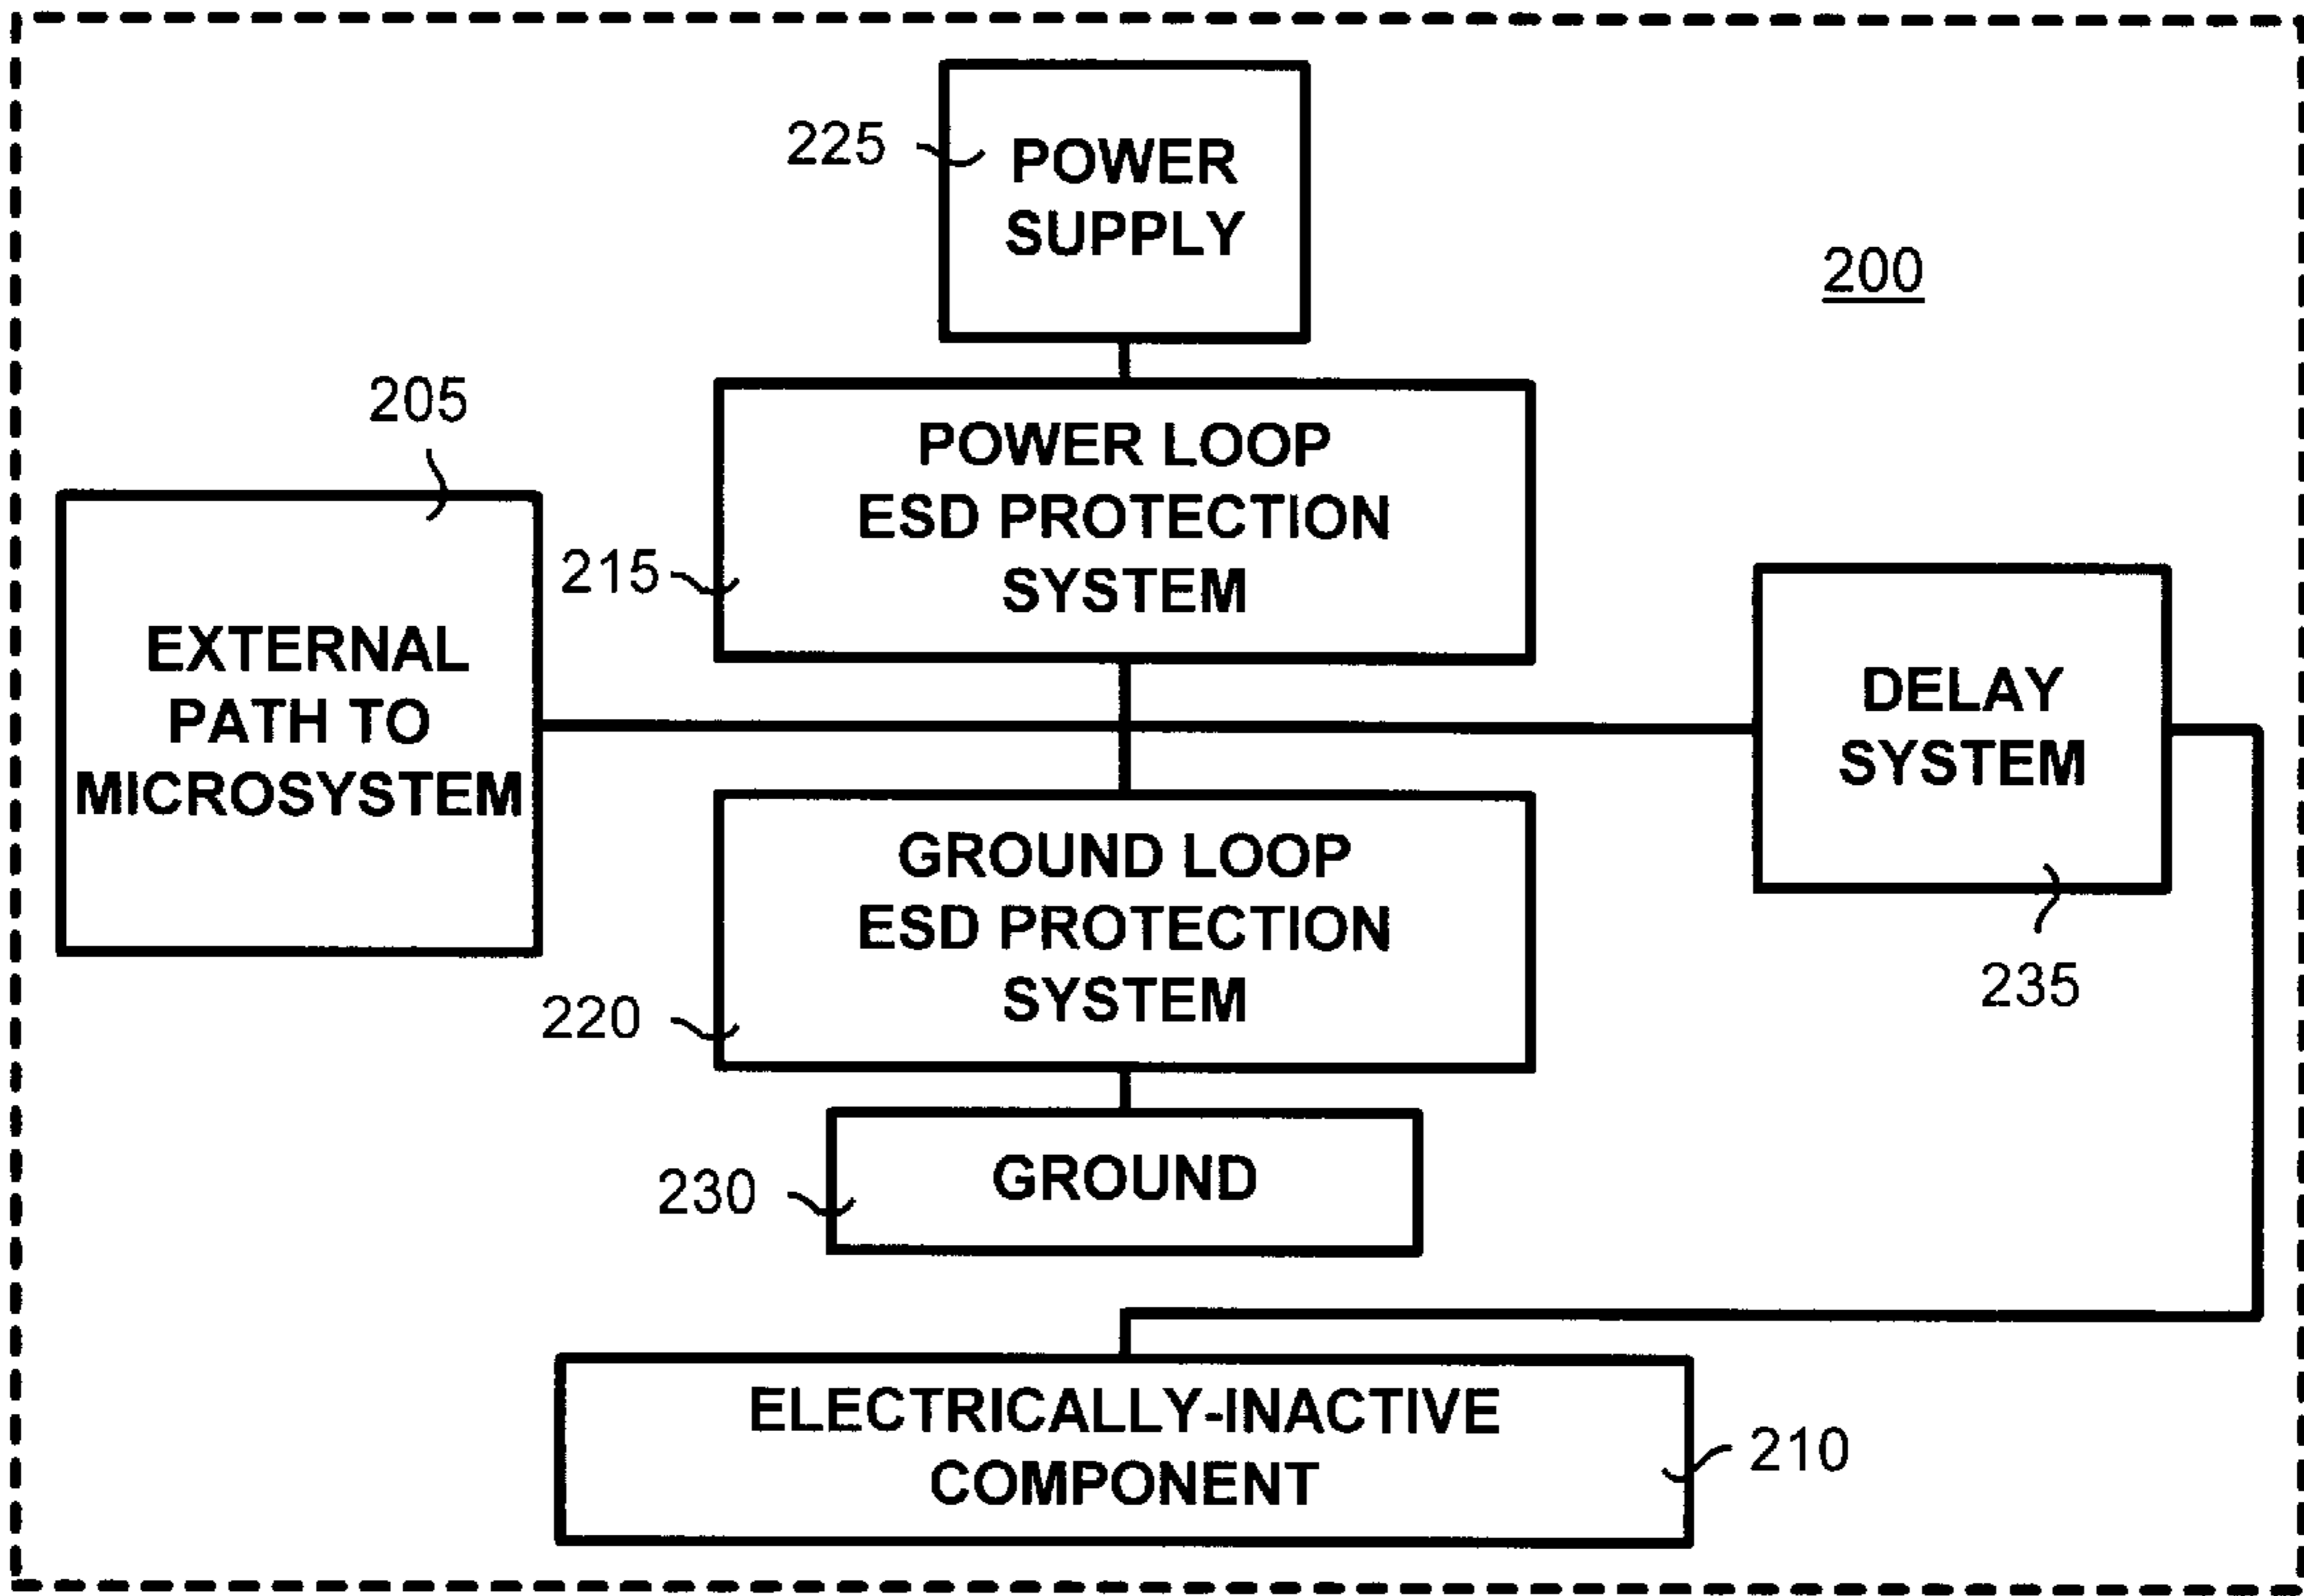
225
POWER SUPPLY

200

205

215
POWER LOOP ESD PROTECTION SYSTEM

EXTERNAL PATH TO MICROSYSTEM

DELAY SYSTEM

GROUND LOOP ESD PROTECTION SYSTEM

235

220

230
GROUND

ELECTRICALLY-INACTIVE COMPONENT
210